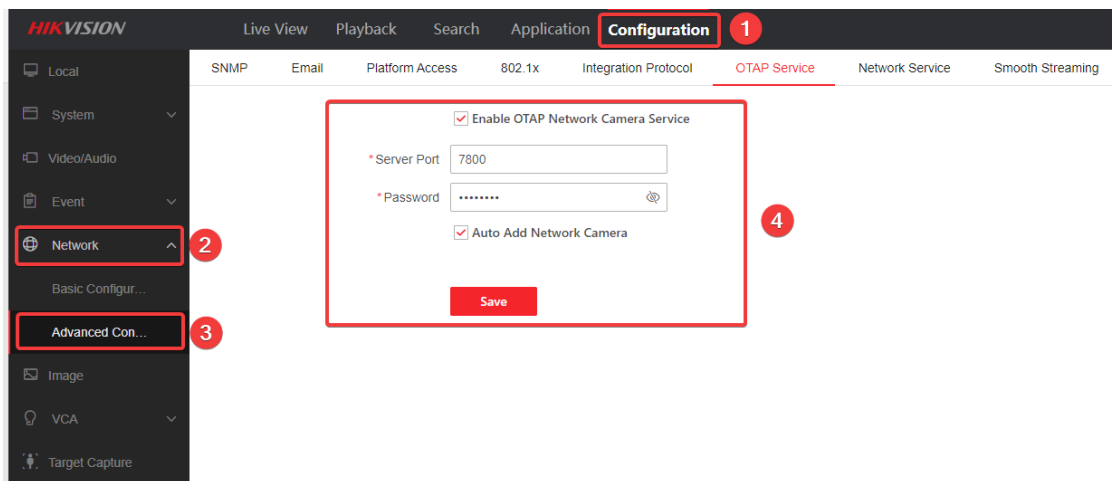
HIKVISION

Live View Playback Search Application Configuration 1

Local

System

Video/Audio

Event

Network 2

Basic Configur...

Advanced Con... 3

Image

VCA

Target Capture

SNMP Email Platform Access 802.1x Integration Protocol OTAP Service Network Service Smooth Streaming

Enable OTAP Network Camera Service

*Server Port 7800

*Password ••••••••

Auto Add Network Camera

Save

4